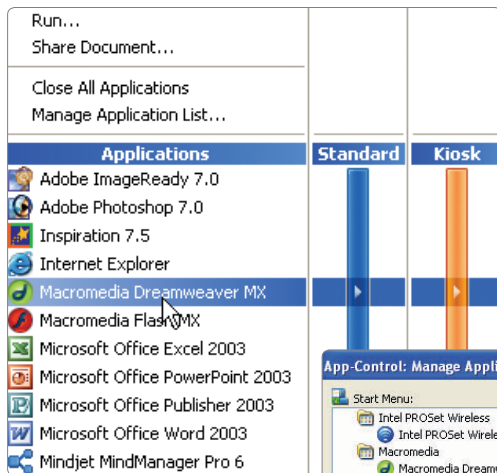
Run...
Share Document...

Close All Applications
Manage Application List...

Applications
Standard
Kiosk

Adobe ImageReady 7.0
Adobe Photoshop 7.0
Inspiration 7.5
Internet Explorer
Macromedia Dreamweaver MX
Macromedia Flash MX
Microsoft Office Excel 2003
Microsoft Office PowerPoint 2003
Microsoft Office Publisher 2003
Microsoft Office Word 2003
Mindjet MindManager Pro 6

App-Control: Manage Appli
Start Menu:
Intel PROSet Wireless
Intel PROSet Wirele
Macromedia
Macromedia Dream